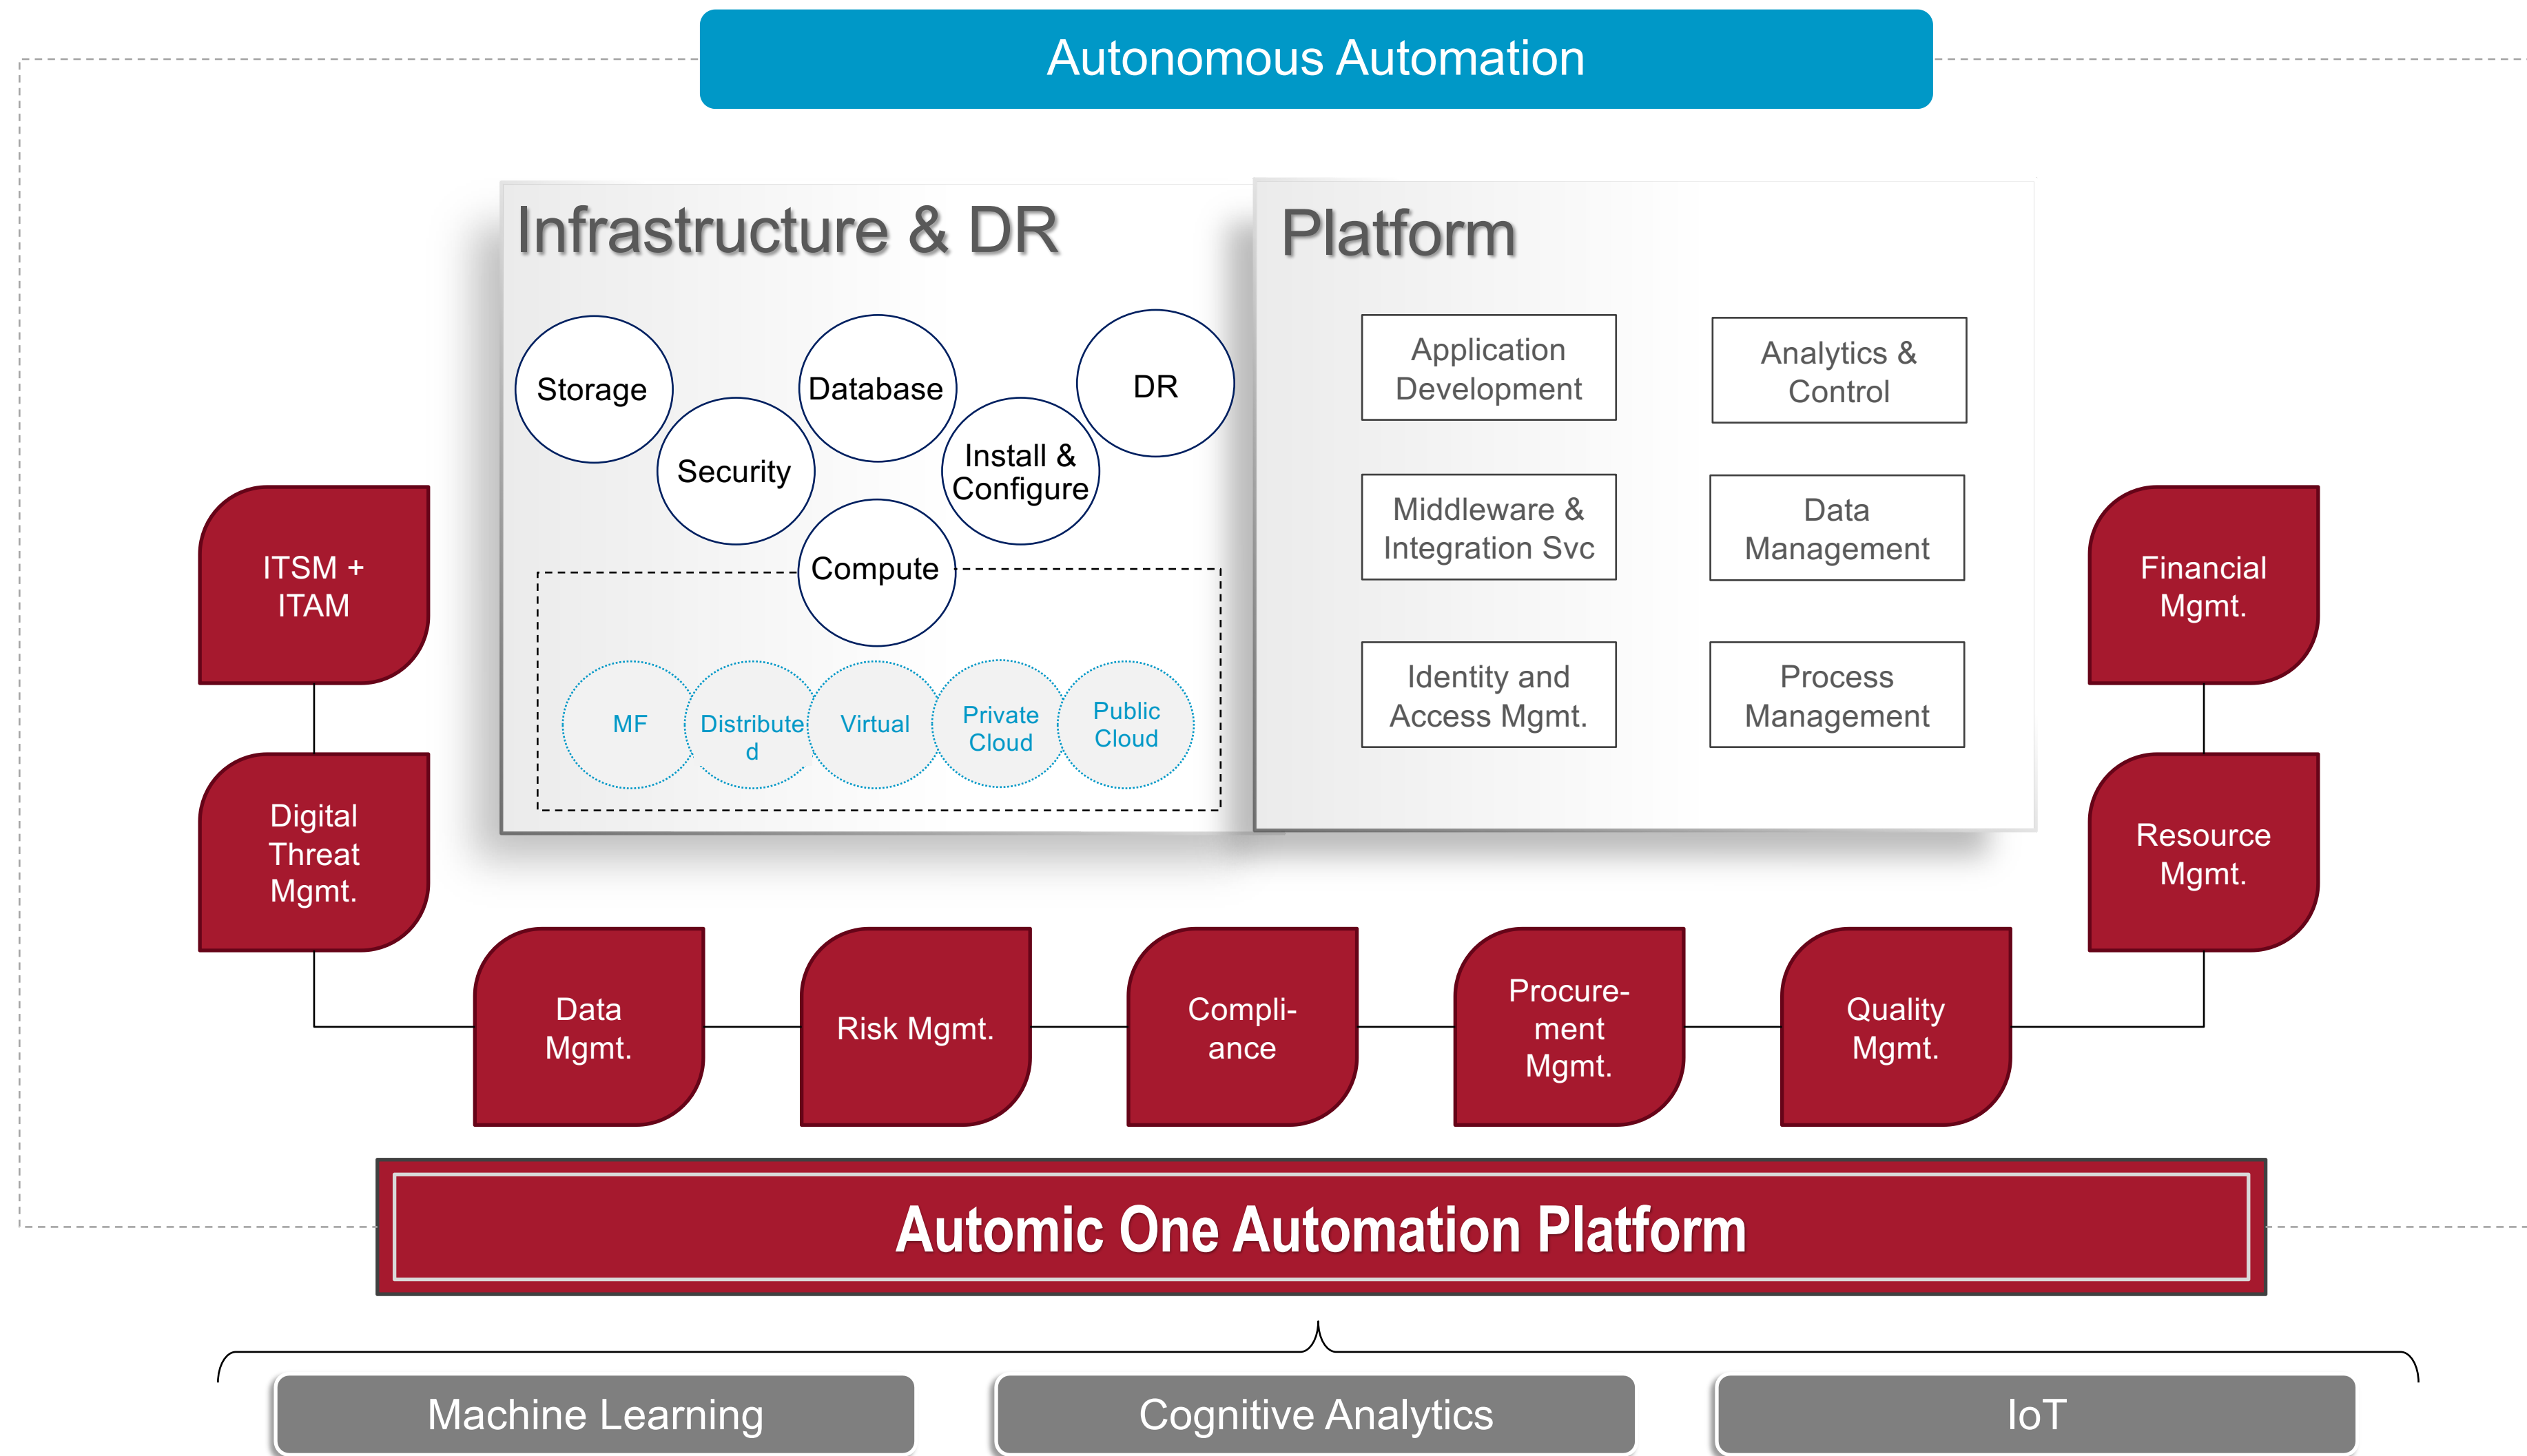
Autonomous Automation

Infrastructure & DR

Storage

Database

DR

Security

Install & Configure

Compute

MF

Distributed

Virtual

Private Cloud

Public Cloud

Platform

Application Development

Analytics & Control

Middleware & Integration Svc

Data Management

Identity and Access Mgmt.

Process Management

ITSM + ITAM

Digital Threat Mgmt.

Financial Mgmt.

Resource Mgmt.

Data Mgmt.

Risk Mgmt.

Compliance

Procurement Mgmt.

Quality Mgmt.

Automic One Automation Platform

Machine Learning

Cognitive Analytics

IoT